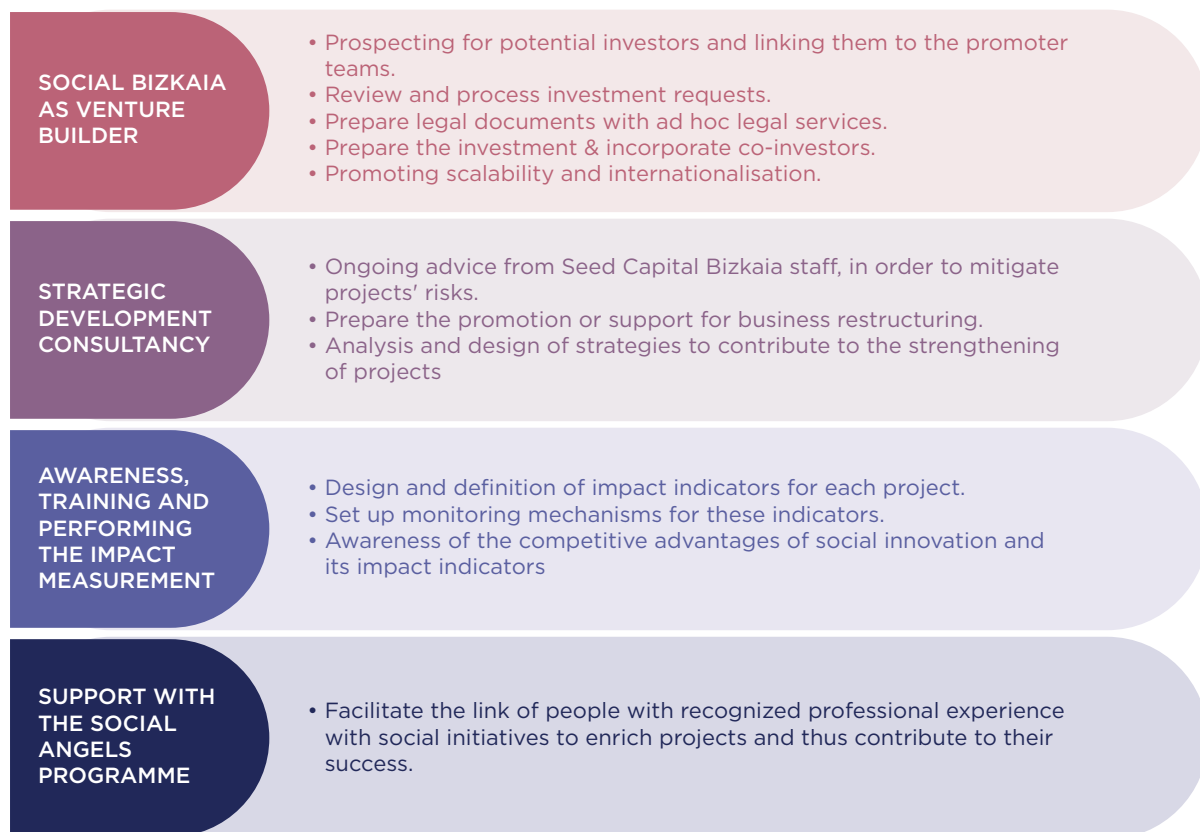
SOCIAL BIZKAIA AS VENTURE BUILDER

• Prospecting for potential investors and linking them to the promoter teams.
• Review and process investment requests.
• Prepare legal documents with ad hoc legal services.
• Prepare the investment & incorporate co-investors.
• Promoting scalability and internationalisation.

STRATEGIC DEVELOPMENT CONSULTANCY

• Ongoing advice from Seed Capital Bizkaia staff, in order to mitigate projects' risks.
• Prepare the promotion or support for business restructuring.
• Analysis and design of strategies to contribute to the strengthening of projects

AWARENESS, TRAINING AND PERFORMING THE IMPACT MEASUREMENT

• Design and definition of impact indicators for each project.
• Set up monitoring mechanisms for these indicators.
• Awareness of the competitive advantages of social innovation and its impact indicators

SUPPORT WITH THE SOCIAL ANGELS PROGRAMME

• Facilitate the link of people with recognized professional experience with social initiatives to enrich projects and thus contribute to their success.